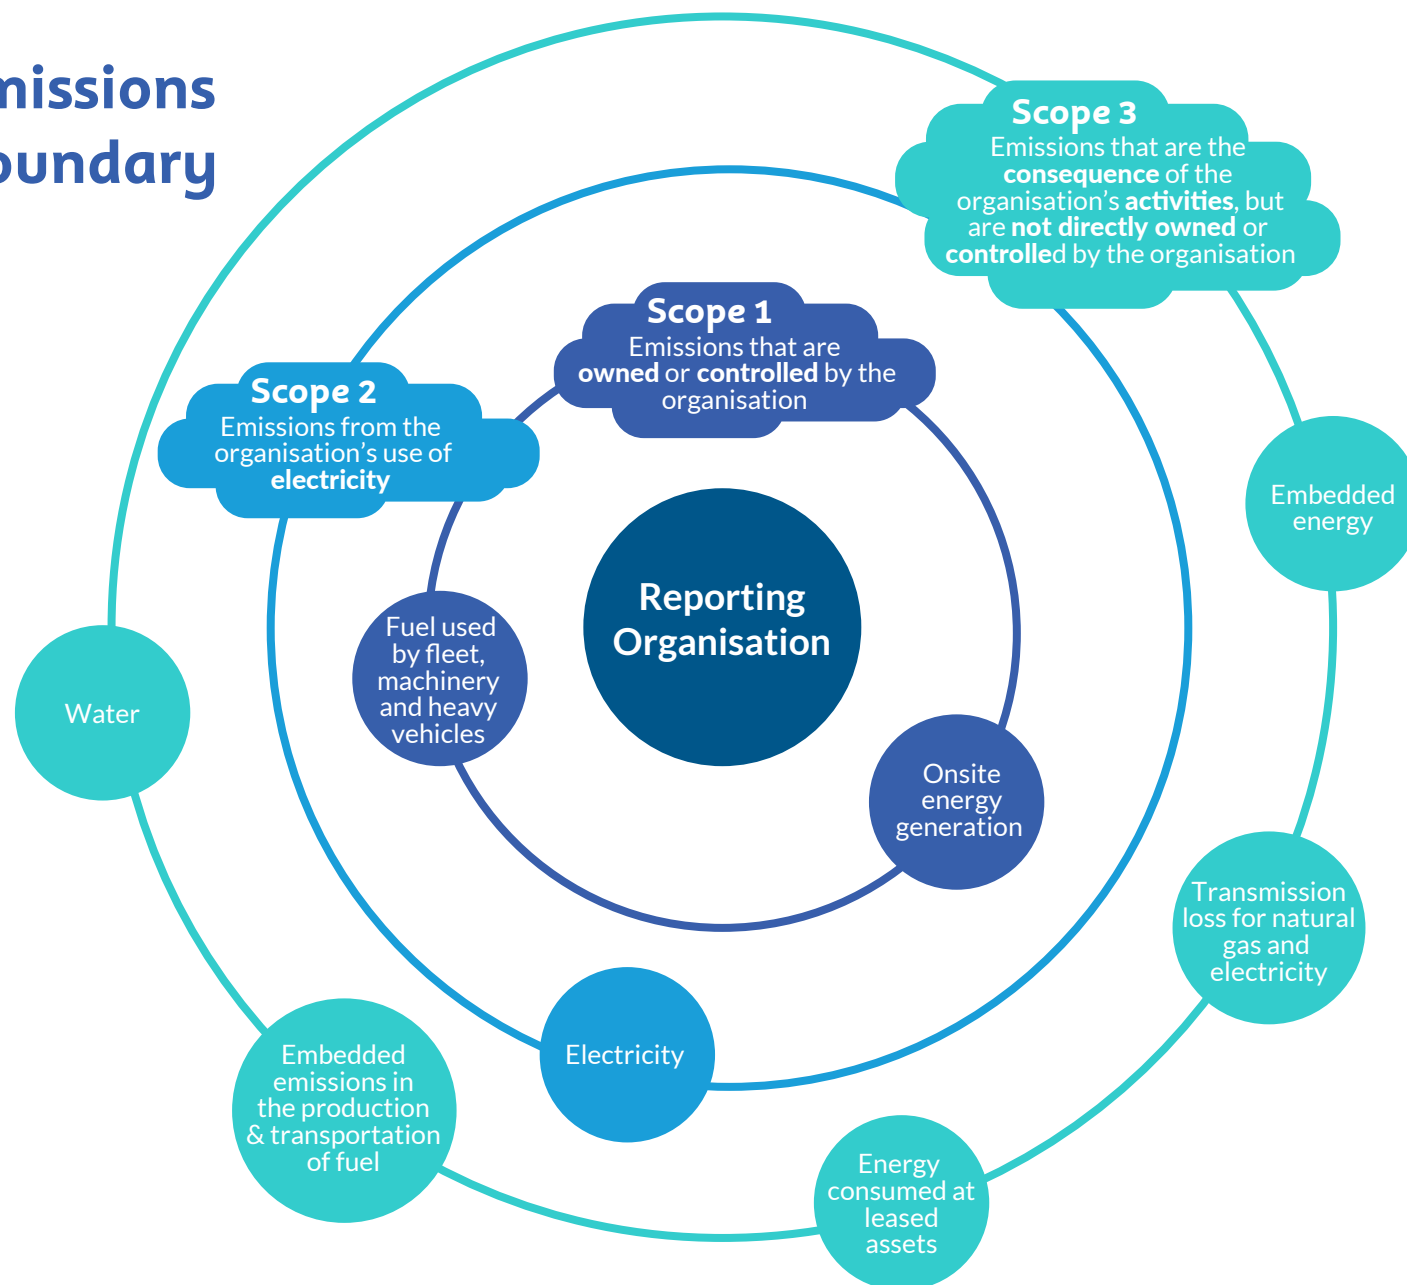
missions
oundary

Scope 3
Emissions that are the **consequence** of the organisation's **activities**, but are **not directly owned** or **controlle**d by the organisation

Scope 1
Emissions that are **owned** or **controlled** by the organisation

Scope 2
Emissions from the organisation's use of **electricity**

Reporting Organisation

Fuel used by fleet, machinery and heavy vehicles

Onsite energy generation

Embedded energy

Water

Transmission loss for natural gas and electricity

Electricity

Embedded emissions in the production & transportation of fuel

Energy consumed at leased assets